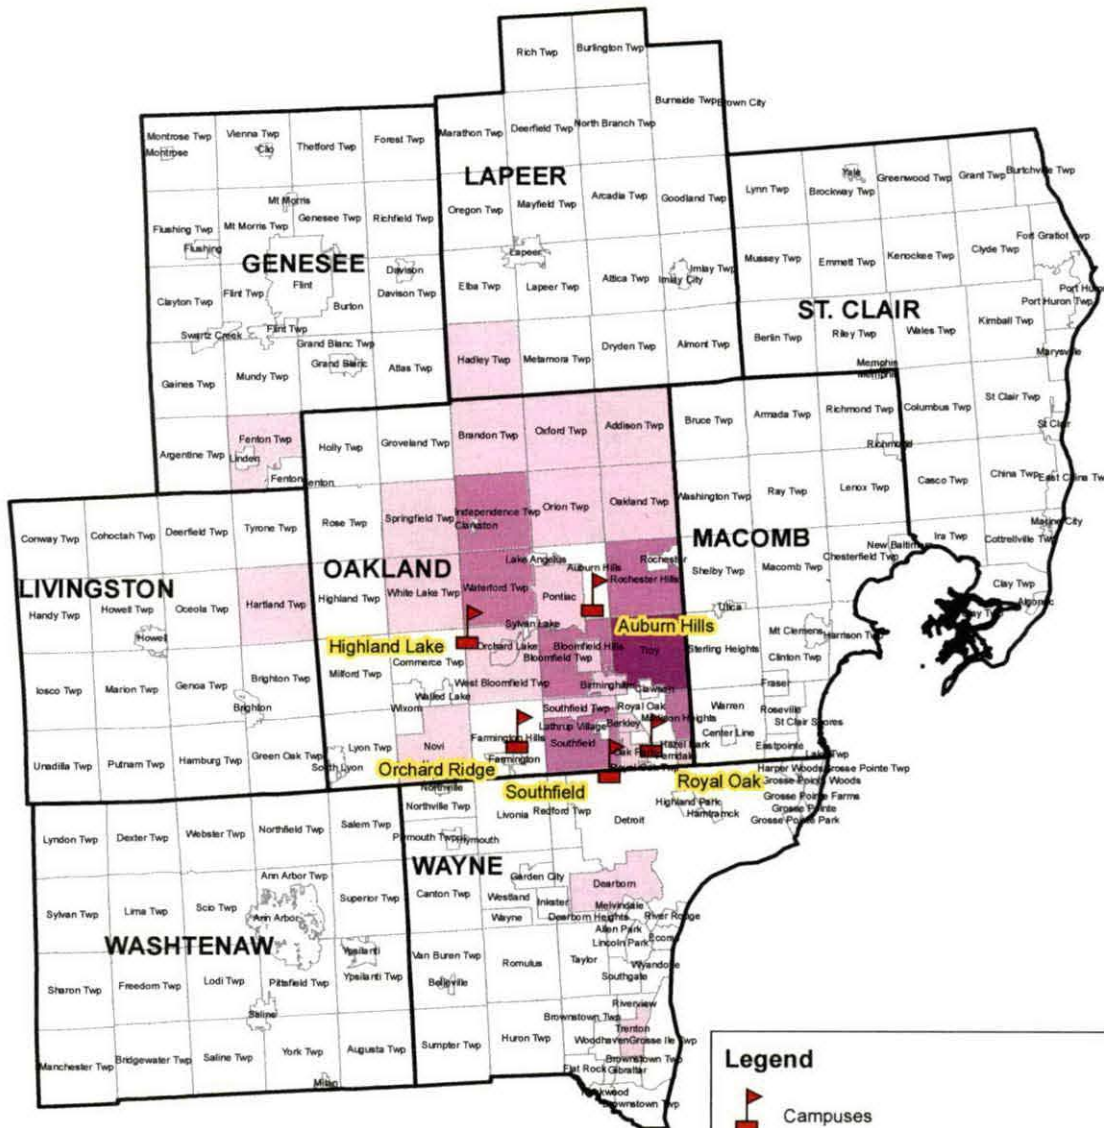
Rich Twp
Burlington Twp
Burnside Twp
Brown City
Montrose Twp
Montrose
Vienna Twp
Clio
Thetford Twp
Forest Twp
Marathon Twp
Deerfield Twp
North Branch Twp
LAPEER
Mt Morris
Flushing Twp
Mt Morris Twp
Genesee Twp
Richfield Twp
Oregon Twp
Mayfield Twp
Arcadia Twp
Goodland Twp
Lynn Twp
Yale
Brockway Twp
Greenwood Twp
Grant Twp
Burtchville Twp
Flushing
GENESEE
Davison
Lapeer
Imlay Twp
Imlay City
Mussey Twp
Emmett Twp
Kenockee Twp
Clyde Twp
Fort Gratiot Twp
Clayton Twp
Flint Twp
Flint
Burton
Davison Twp
Elba Twp
Lapeer Twp
Attica Twp
Port Huron
Port Huron Twp
ST. CLAIR
Swartz Creek
Flint Twp
Grand Blanc Twp
Grand Blanc
Atlas Twp
Hadley Twp
Metamora Twp
Dryden Twp
Almont Twp
Berlin Twp
Riley Twp
Wales Twp
Kimball Twp
Marysville
Memphis
Gaines Twp
Mundy Twp
St Clair Twp
Bruce Twp
Armada Twp
Richmond Twp
Columbus Twp
Richmond
St Clair
Fenton Twp
Linden
Holly Twp
Groveland Twp
Brandon Twp
Oxford Twp
Addison Twp
Argentine Twp
Fenton
Fenton
China Twp
East China Twp
Washington Twp
Ray Twp
Lenox Twp
Casco Twp
Independence Twp
Clarkston
Orion Twp
Oakland Twp
Conway Twp
Cohoctah Twp
Deerfield Twp
Tyrone Twp
Rose Twp
Springfield Twp
MACOMB
New Baltimore
Ira Twp
Cottrellville Twp
Marine City
OAKLAND
Lake Angelus
Rochester
Chesterfield Twp
Auburn Hills
Rochester Hills
Shelby Twp
Macomb Twp
LIVINGSTON
Waterford Twp
Clay Twp
Algonac
Handy Twp
Howell Twp
Oceola Twp
Hartland Twp
Highland Twp
White Lake Twp
Pontiac
Howell
Sylvan Lake
Auburn Hills
Utica
Highland Lake
Orchard Lake
Bloomfield Hills
Mt Clemens
Harrison Twp
Commerce Twp
Bloomfield Twp
Troy
Sterling Heights
Clinton Twp
Iosco Twp
Marion Twp
Genoa Twp
Brighton Twp
Milford Twp
West Bloomfield Twp
Walled Lake
Birmingham
Clawson
Fraser
Brighton
Wixom
Southfield Twp
Royal Oak
Warren
Roseville
Madison Heights
Lathrup Village
Berkley
St Clair Shores
Farmington Hills
Center Line
Southfield
Unadilla Twp
Putnam Twp
Hamburg Twp
Green Oak Twp
Lyon Twp
Novi
Farmington
Oak Park
Ferndale
Hazel Park
Eastpointe
Lake Twp
South Lyon
Orchard Ridge
Northville
Harper Woods
Grosse Pointe Twp
Royal Oak
Grosse Pointe Woods
Southfield
Grosse Pointe Farms
Highland Park
Grosse Pointe
Lyndon Twp
Dexter Twp
Webster Twp
Northfield Twp
Salem Twp
Northville Twp
Livonia
Redford Twp
Hamtramck
Grosse Pointe Park
Plymouth Twp
Plymouth
Detroit
WAYNE
Ann Arbor Twp
Garden City
Dearborn
Canton Twp
Westland
Inkster
Sylvan Twp
Lima Twp
Scio Twp
Ann Arbor
Superior Twp
Melvindale
Wayne
Dearborn Heights
River Rouge
Allen Park
Ecorse
WASHTENAW
Lincoln Park
Ypsilanti
Van Buren Twp
Romulus
Taylor
Wyandotte
Ypsilanti Twp
Southgate
Sharon Twp
Freedom Twp
Lodi Twp
Pittsfield Twp
Belleville
Riverview
Saline
Brownstown Twp
Trenton
Manchester Twp
Bridgewater Twp
Saline Twp
York Twp
Augusta Twp
Sumpter Twp
Huron Twp
Woodhaven
Grosse Ile Twp
Brownstown Twp
Flat Rock
Gibraltar
Milan
Rockwood
Brownstown Twp
Legend
Campuses